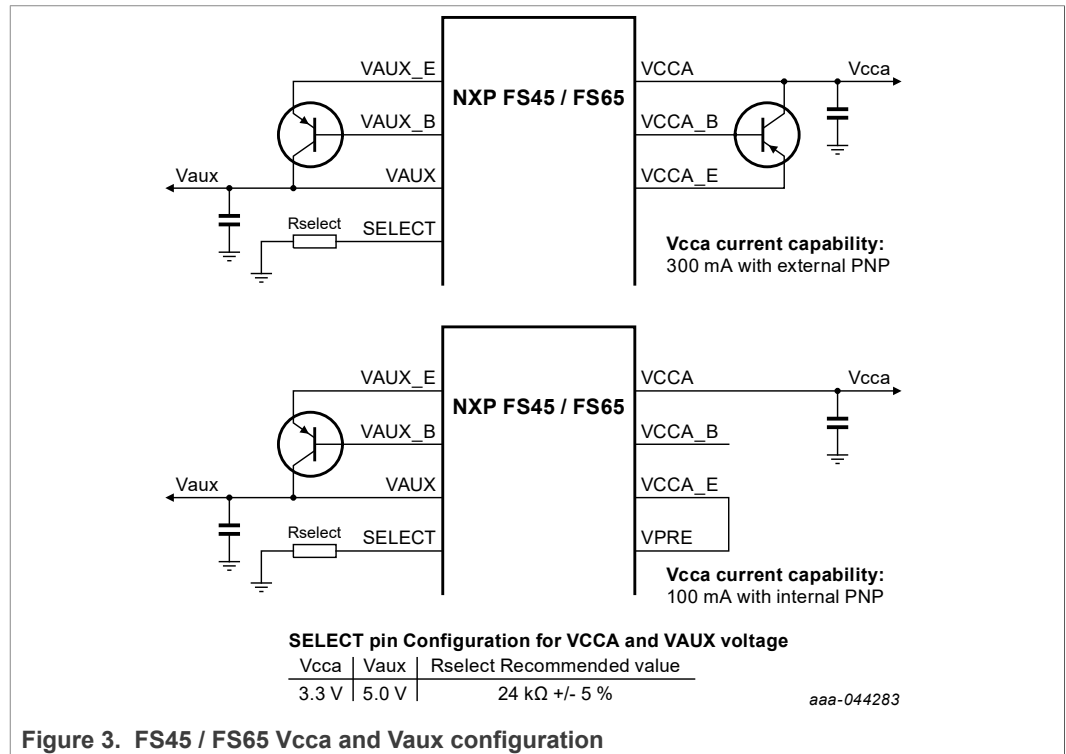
VAUX_E
VAUX_B
Vaux
VAUX
Rselect
SELECT
NXP FS45 / FS65
VCCA
Vcca
VCCA_B
VCCA_E
Vcca current capability:
300 mA with external PNP

VAUX_E
VAUX_B
Vaux
VAUX
Rselect
SELECT
NXP FS45 / FS65
VCCA
Vcca
VCCA_B
VCCA_E
VPRE
Vcca current capability:
100 mA with internal PNP

SELECT pin Configuration for VCCA and VAUX voltage

| Vcca | Vaux | Rselect Recommended value |
|---|---|---|
| 3.3 V | 5.0 V | 24 kΩ +/- 5 % |

aaa-044283

Figure 3. FS45 / FS65 Vcca and Vaux configuration